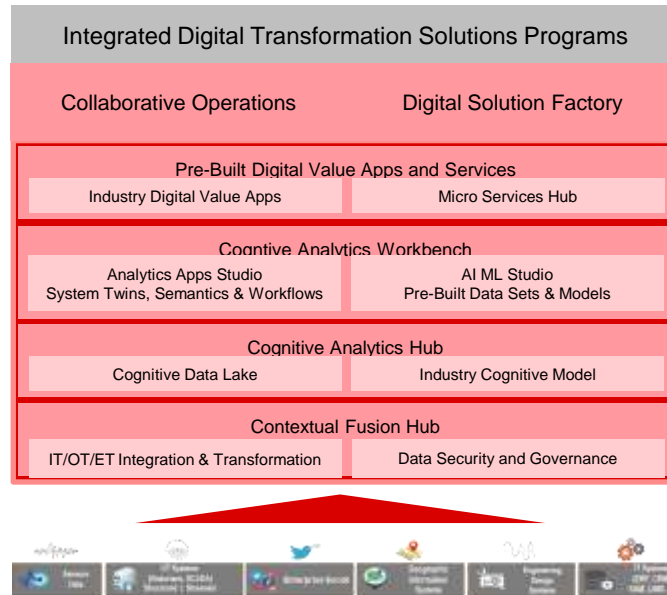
Integrated Digital Transformation Solutions Programs

Collaborative Operations

Digital Solution Factory

Pre-Built Digital Value Apps and Services

Industry Digital Value Apps

Micro Services Hub

Cognitive Analytics Workbench

Analytics Apps Studio
System Twins, Semantics & Workflows

AI ML Studio
Pre-Built Data Sets & Models

Cognitive Analytics Hub

Cognitive Data Lake

Industry Cognitive Model

Contextual Fusion Hub

IT/OT/ET Integration & Transformation

Data Security and Governance

Sensor Data

OT Systems (Historians, SCADA) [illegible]

Enterprise Social

Geographic Information Systems

Engineering Design Systems

IT Systems (ERP, CRM, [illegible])